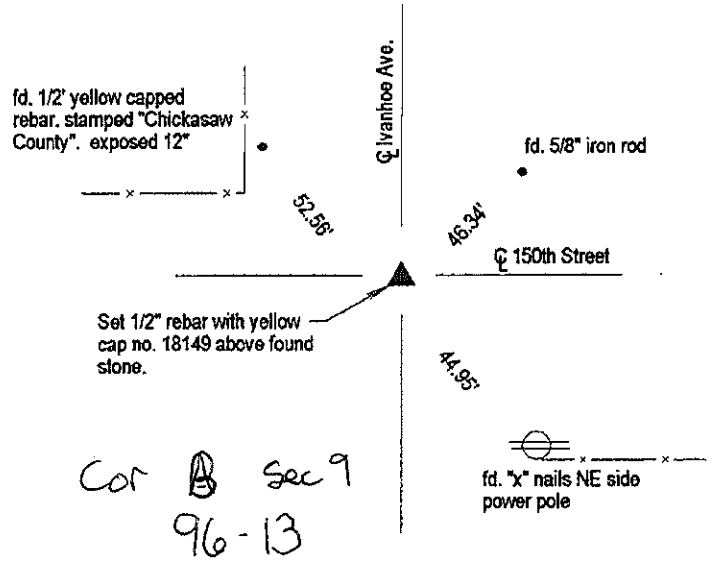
fd. 1/2' yellow capped rebar. stamped "Chickasaw County". exposed 12"

℄ Ivanhoe Ave.

fd. 5/8" iron rod

52.56'

46.34'

℄ 150th Street

Set 1/2" rebar with yellow cap no. 18149 above found stone.

44.95'

fd. "x" nails NE side power pole

Cor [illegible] Sec 9
96-13